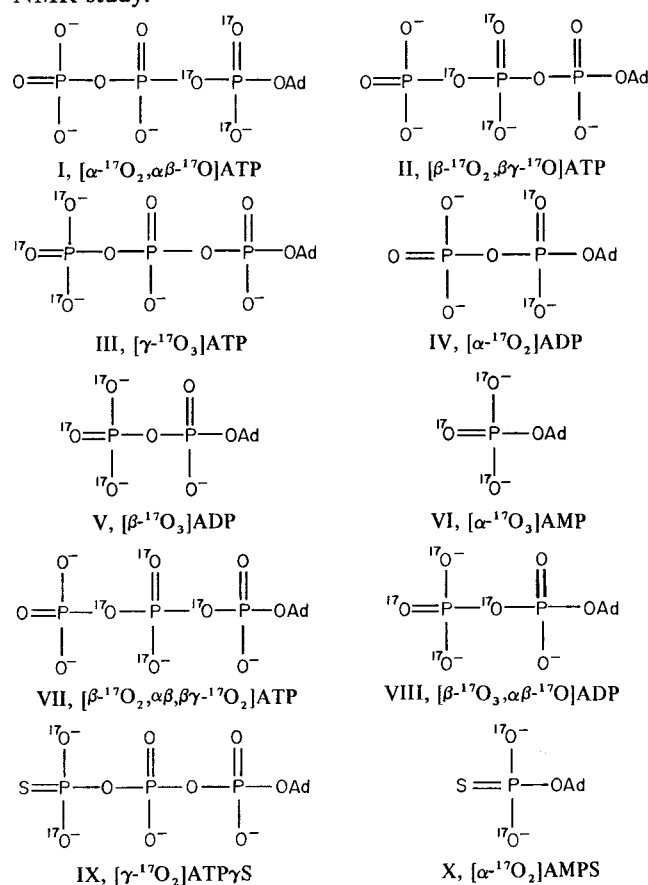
NMR study.

I, $[\alpha\text{-}^{17}O_2,\alpha\beta\text{-}^{17}O]$ATP

II, $[\beta\text{-}^{17}O_2,\beta\gamma\text{-}^{17}O]$ATP

III, $[\gamma\text{-}^{17}O_3]$ATP

IV, $[\alpha\text{-}^{17}O_2]$ADP

V, $[\beta\text{-}^{17}O_3]$ADP

VI, $[\alpha\text{-}^{17}O_3]$AMP

VII, $[\beta\text{-}^{17}O_2,\alpha\beta,\beta\gamma\text{-}^{17}O_2]$ATP

VIII, $[\beta\text{-}^{17}O_3,\alpha\beta\text{-}^{17}O]$ADP

IX, $[\gamma\text{-}^{17}O_2]$ATP$\gamma$S

X, $[\alpha\text{-}^{17}O_2]$AMPS